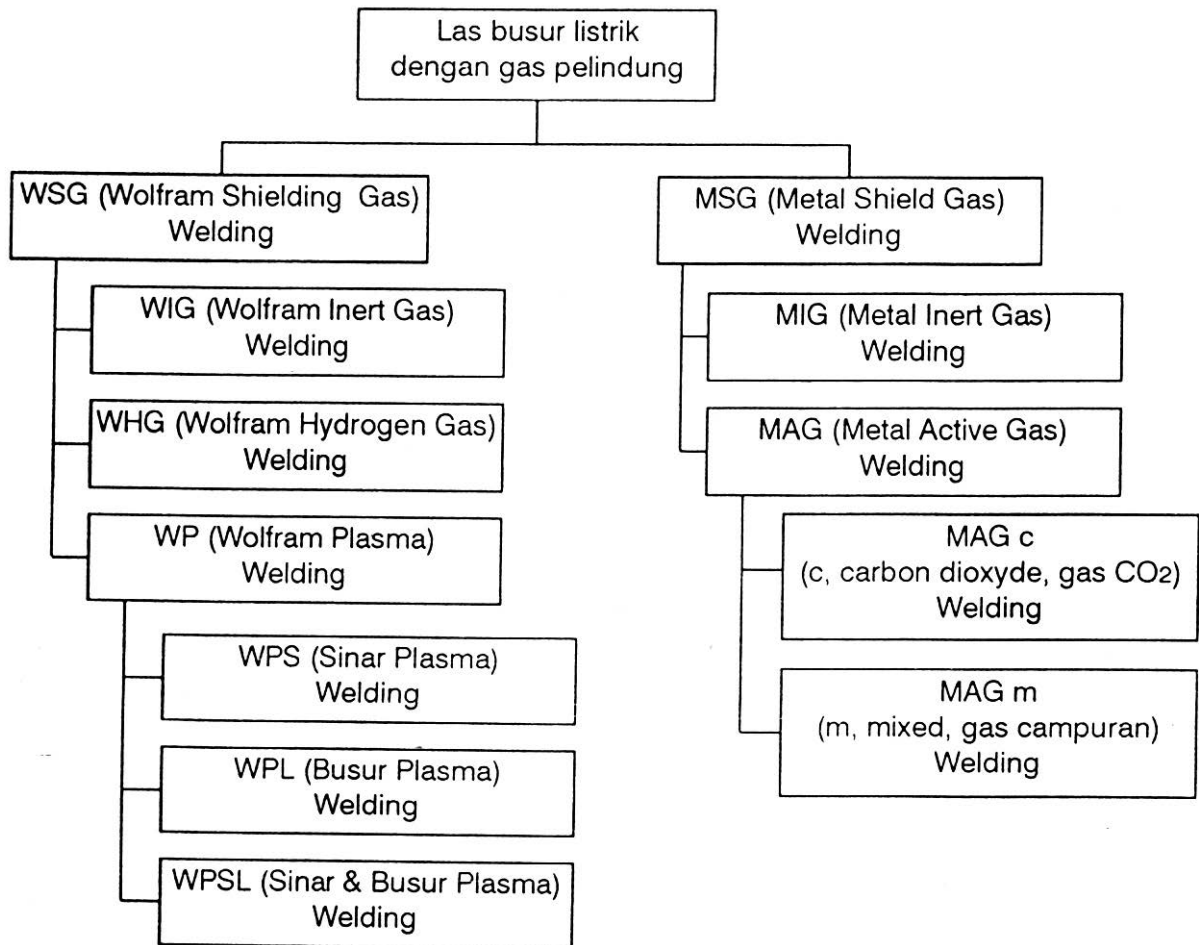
Las busur listrik dengan gas pelindung

WSG (Wolfram Shielding Gas) Welding

WIG (Wolfram Inert Gas) Welding

WHG (Wolfram Hydrogen Gas) Welding

WP (Wolfram Plasma) Welding

WPS (Sinar Plasma) Welding

WPL (Busur Plasma) Welding

WPSL (Sinar & Busur Plasma) Welding

MSG (Metal Shield Gas) Welding

MIG (Metal Inert Gas) Welding

MAG (Metal Active Gas) Welding

MAG c (c, carbon dioxyde, gas $CO_2$) Welding

MAG m (m, mixed, gas campuran) Welding